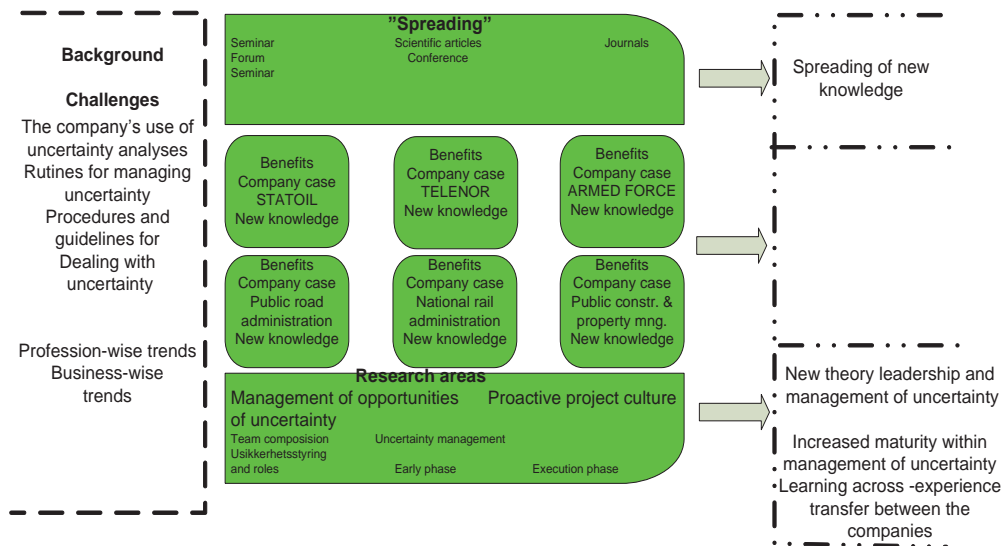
Background

Challenges
The company's use of uncertainty analyses
Rutines for managing uncertainty
Procedures and guidelines for Dealing with uncertainty

Profession-wise trends
Business-wise trends

"Spreading"
Seminar
Forum
Seminar
Scientific articles
Conference
Journals

Benefits
Company case
STATOIL
New knowledge

Benefits
Company case
TELENOR
New knowledge

Benefits
Company case
ARMED FORCE
New knowledge

Benefits
Company case
Public road administration
New knowledge

Benefits
Company case
National rail administration
New knowledge

Benefits
Company case
Public constr. & property mng.
New knowledge

Research areas
Management of opportunities of uncertainty
Proactive project culture
Team composision
Usikkerhetsstyring
and roles
Uncertainty management
Early phase
Execution phase

Spreading of new knowledge

New theory leadership and management of uncertainty

Increased maturity within management of uncertainty
Learning across -experience transfer between the companies